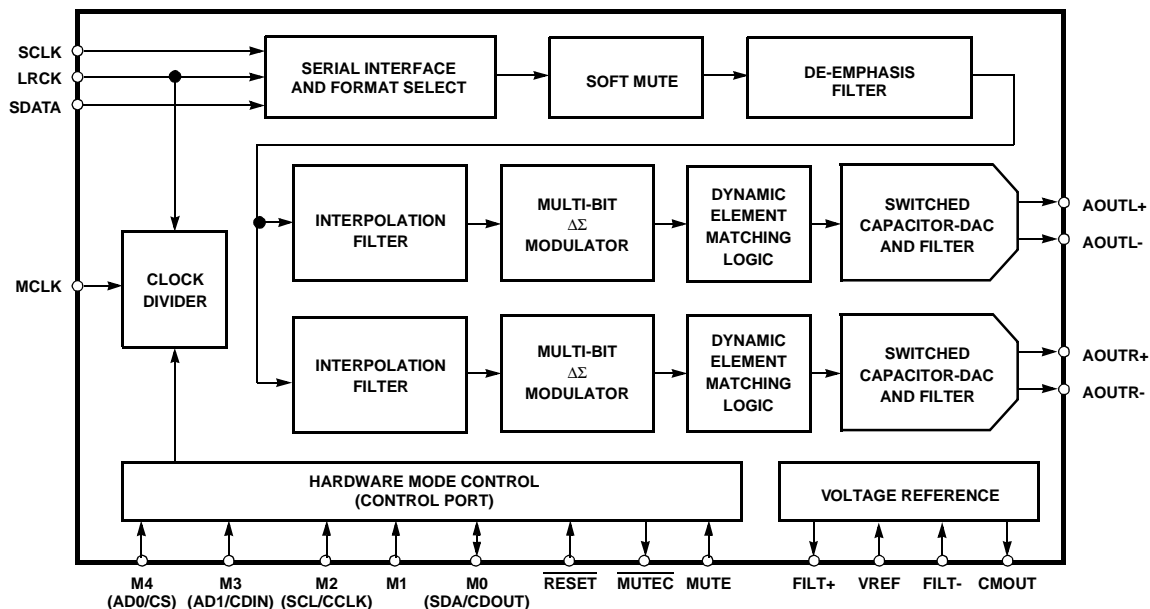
SCLK
LRCK
SDATA

SERIAL INTERFACE AND FORMAT SELECT

SOFT MUTE

DE-EMPHASIS FILTER

MCLK

CLOCK DIVIDER

INTERPOLATION FILTER

MULTI-BIT $\Delta\Sigma$ MODULATOR

DYNAMIC ELEMENT MATCHING LOGIC

SWITCHED CAPACITOR-DAC AND FILTER

AOUTL+
AOUTL-

INTERPOLATION FILTER

MULTI-BIT $\Delta\Sigma$ MODULATOR

DYNAMIC ELEMENT MATCHING LOGIC

SWITCHED CAPACITOR-DAC AND FILTER

AOUTR+
AOUTR-

HARDWARE MODE CONTROL (CONTROL PORT)

VOLTAGE REFERENCE

M4 (AD0/CS)
M3 (AD1/CDIN)
M2 (SCL/CCLK)
M1
M0 (SDA/CDOUT)
$\overline{RESET}$
$\overline{MUTEC}$
MUTE
FILT+
VREF
FILT-
CMOUT